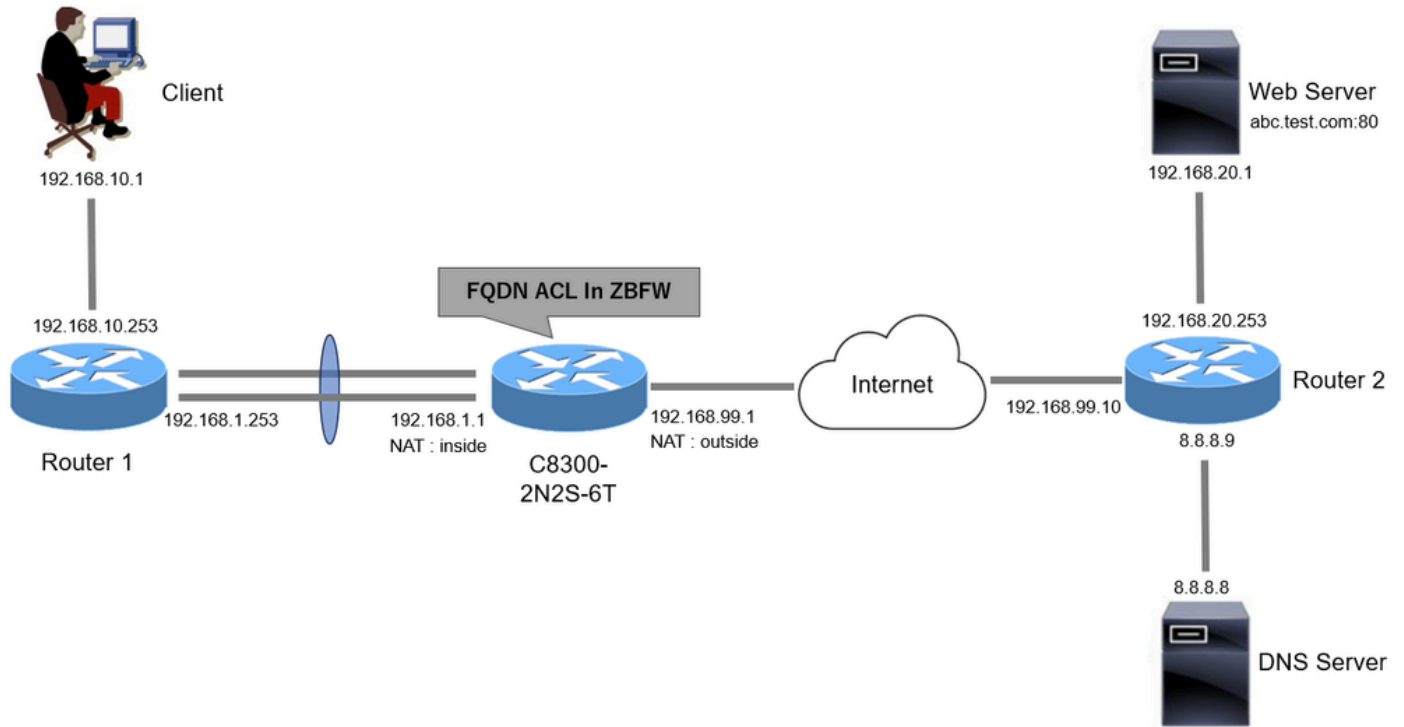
Client
192.168.10.1
192.168.10.253
Router 1
192.168.1.253
FQDN ACL In ZBFW
192.168.1.1
NAT : inside
C8300-2N2S-6T
192.168.99.1
NAT : outside
Internet
192.168.99.10
Web Server
abc.test.com:80
192.168.20.1
192.168.20.253
Router 2
8.8.8.9
8.8.8.8
DNS Server